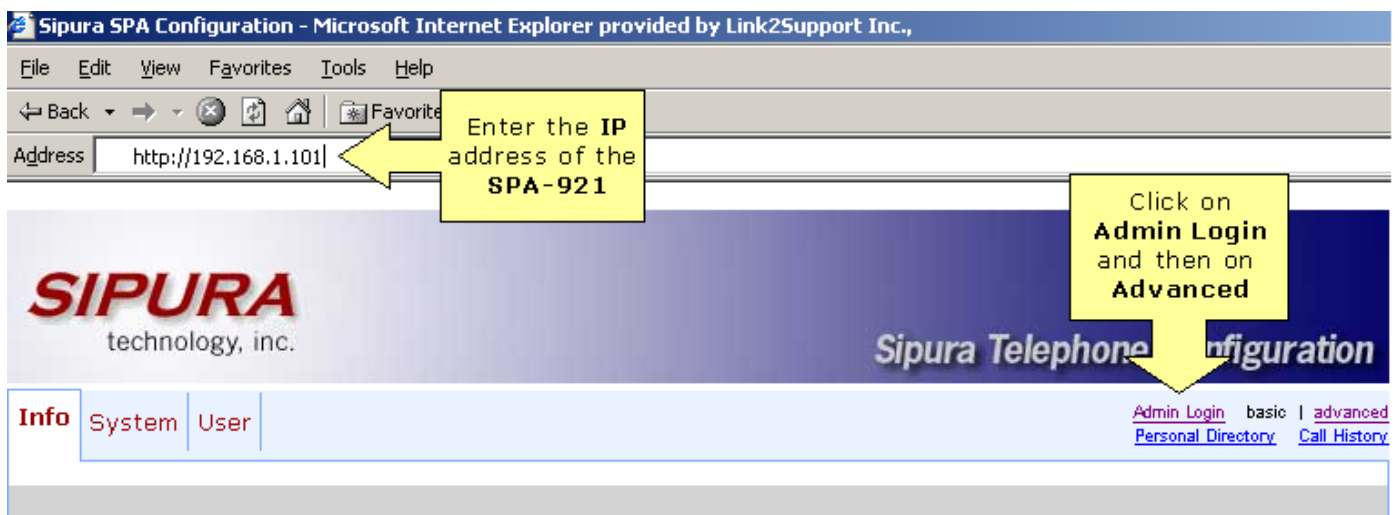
Sipura SPA Configuration - Microsoft Internet Explorer provided by Link2Support Inc.,

File Edit View Favorites Tools Help

Back Favorite

Address http://192.168.1.101

Enter the **IP** address of the **SPA-921**

Click on **Admin Login** and then on **Advanced**

SIPURA technology, inc.

Sipura Telephone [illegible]nfiguration

Info System User

Admin Login basic | advanced
Personal Directory Call History